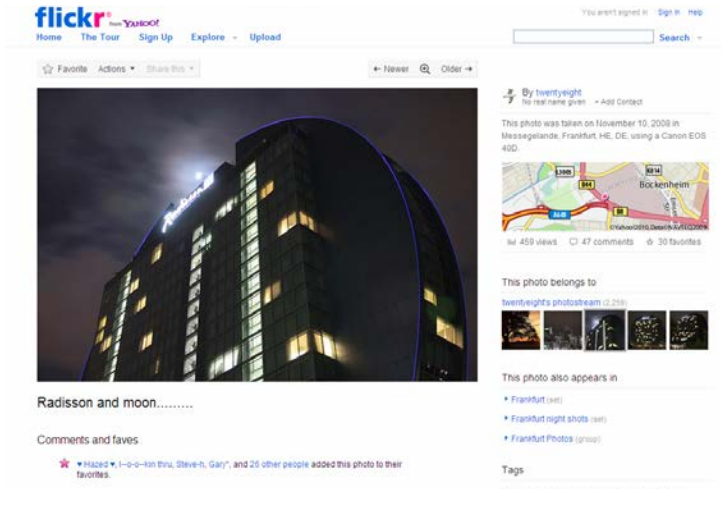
flickr from YAHOO!

Home The Tour Sign Up Explore Upload

You aren't signed in Sign In Help

Search

Favorite Actions Share this

← Newer Older →

Radisson

By twentyeight
No real name given + Add Contact

This photo was taken on November 10, 2008 in Messegelande, Frankfurt, HE, DE, using a Canon EOS 40D.

Bockenheim

©Yahoo!2010, Data © AND ©2009

459 views 47 comments 30 favorites

Radisson and moon.........

Comments and faves

♥Hazed♥, l--o-o--kin thru, Steve-h, Gary*, and 26 other people added this photo to their favorites.

This photo belongs to

twentyeight's photostream (2,259)

This photo also appears in

Frankfurt (set)

Frankfurt night shots (set)

Frankfurt Photos (group)

Tags